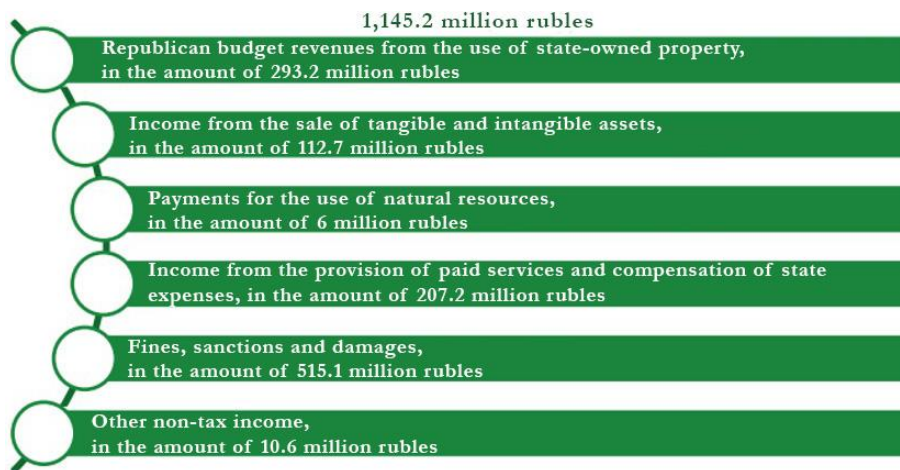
1,145.2 million rubles

Republican budget revenues from the use of state-owned property, in the amount of 293.2 million rubles

Income from the sale of tangible and intangible assets, in the amount of 112.7 million rubles

Payments for the use of natural resources, in the amount of 6 million rubles

Income from the provision of paid services and compensation of state expenses, in the amount of 207.2 million rubles

Fines, sanctions and damages, in the amount of 515.1 million rubles

Other non-tax income, in the amount of 10.6 million rubles